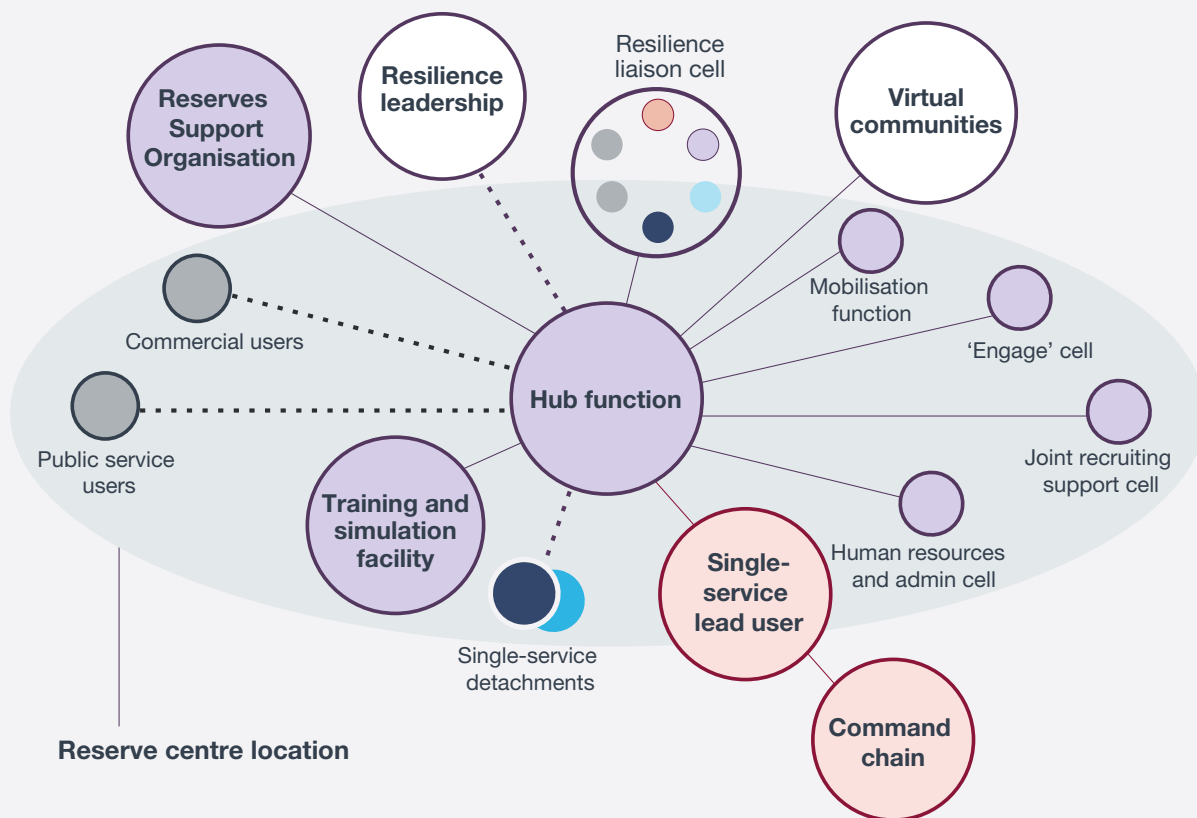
Reserves Support Organisation

Resilience leadership

Resilience liaison cell

Virtual communities

Mobilisation function

'Engage' cell

Commercial users

Hub function

Public service users

Joint recruiting support cell

Training and simulation facility

Human resources and admin cell

Single-service lead user

Single-service detachments

Command chain

Reserve centre location